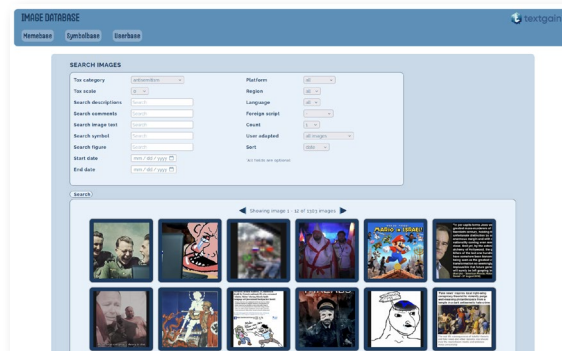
IMAGE DATABASE

textgain

Homebase Symbolbase Userbase

SEARCH IMAGES

Tox category antisemitism
Tox scale 3
Search descriptions Search
Search comments Search
Search image text Search
Search symbol Search
Search figure Search
Start date mm / dd / yyyy
End date mm / dd / yyyy

Platform all
Region all
Language all
Foreign script
Count 3
User adapted all images
Sort date

All fields are optional

Search

Showing image 1 - 12 of 1303 images

MARIO + ISRAEL

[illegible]